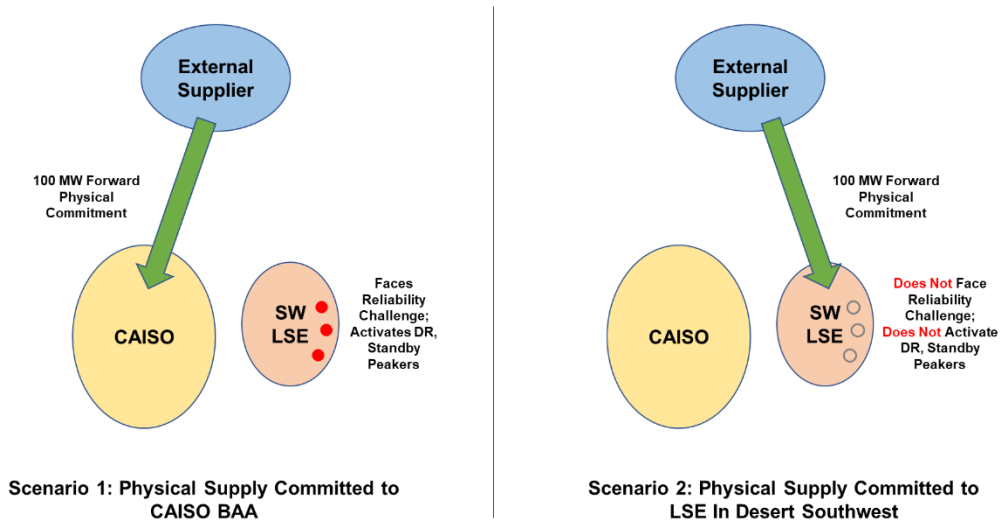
External Supplier

100 MW Forward Physical Commitment

CAISO

SW LSE

Faces Reliability Challenge; Activates DR, Standby Peakers

Scenario 1: Physical Supply Committed to CAISO BAA

External Supplier

100 MW Forward Physical Commitment

CAISO

SW LSE

Does Not Face Reliability Challenge; Does Not Activate DR, Standby Peakers

Scenario 2: Physical Supply Committed to LSE In Desert Southwest